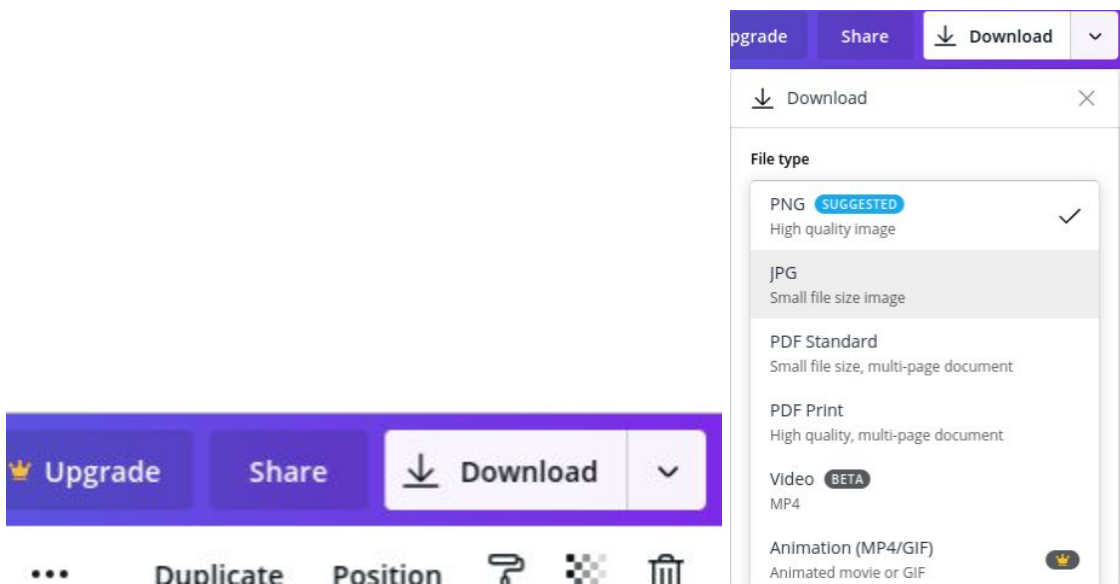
pgrade Share Download

Download

File type

PNG SUGGESTED
High quality image

JPG
Small file size image

PDF Standard
Small file size, multi-page document

PDF Print
High quality, multi-page document

Video BETA
MP4

Animation (MP4/GIF)
Animated movie or GIF

Upgrade Share Download

••• Duplicate Position